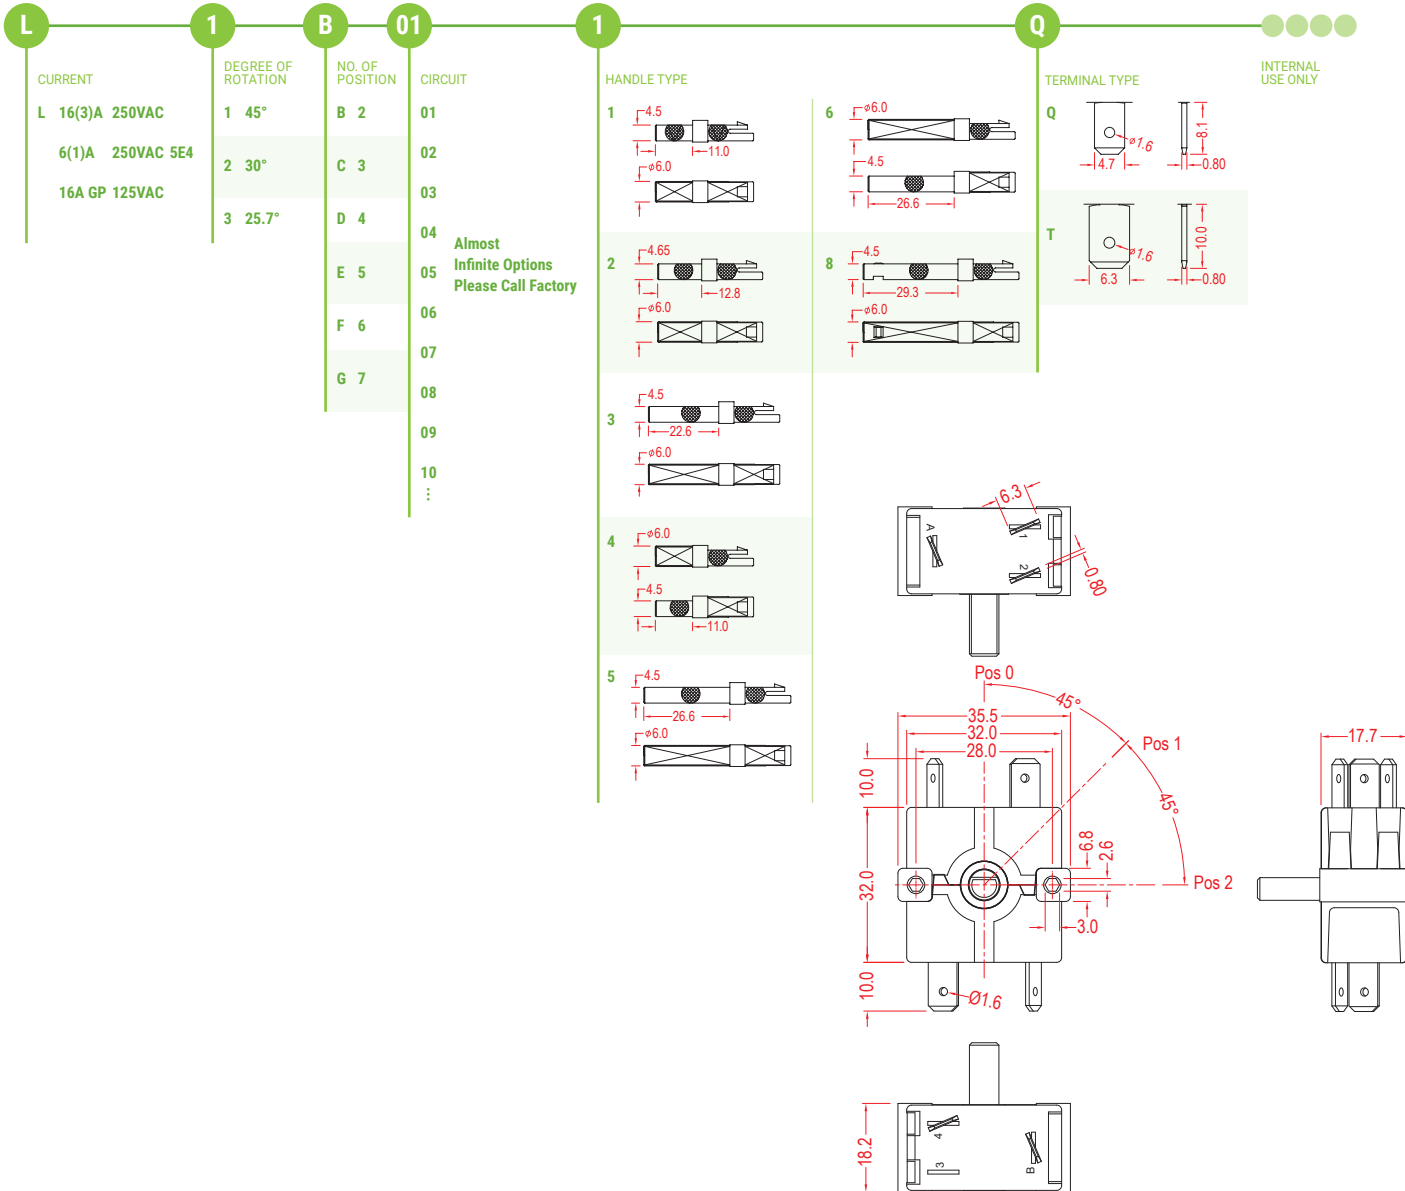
L 1 B 01 1 Q

CURRENT
L 16(3)A 250VAC
6(1)A 250VAC 5E4
16A GP 125VAC

DEGREE OF ROTATION
1 45°
2 30°
3 25.7°

NO. OF POSITION
B 2
C 3
D 4
E 5
F 6
G 7

CIRCUIT
01
02
03
04
05
06
07
08
09
10
⋮

Almost Infinite Options Please Call Factory

HANDLE TYPE
1
4.5
11.0
ø6.0
2
4.65
12.8
ø6.0
3
4.5
22.6
ø6.0
4
ø6.0
4.5
11.0
5
4.5
26.6
ø6.0
6
ø6.0
4.5
26.6
8
4.5
29.3
ø6.0

TERMINAL TYPE
Q
ø1.6
4.7
8.1
0.80
T
ø1.6
6.3
10.0
0.80

INTERNAL USE ONLY

6.3
A
1
2
0.80
Pos 0
45°
Pos 1
45°
Pos 2
35.5
32.0
28.0
10.0
32.0
10.0
6.8
2.6
3.0
Ø1.6
17.7
18.2
4
3
B